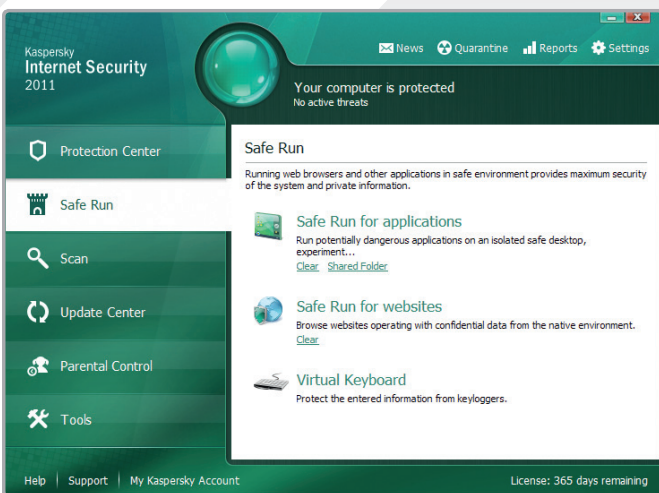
Kaspersky
Internet Security
2011

News Quarantine Reports Settings

Your computer is protected
No active threats

Protection Center

Safe Run

Scan

Update Center

Parental Control

Tools

Safe Run

Running web browsers and other applications in safe environment provides maximum security of the system and private information.

Safe Run for applications
Run potentially dangerous applications on an isolated safe desktop, experiment...
Clear Shared Folder

Safe Run for websites
Browse websites operating with confidential data from the native environment.
Clear

Virtual Keyboard
Protect the entered information from keyloggers.

Help | Support | My Kaspersky Account

License: 365 days remaining